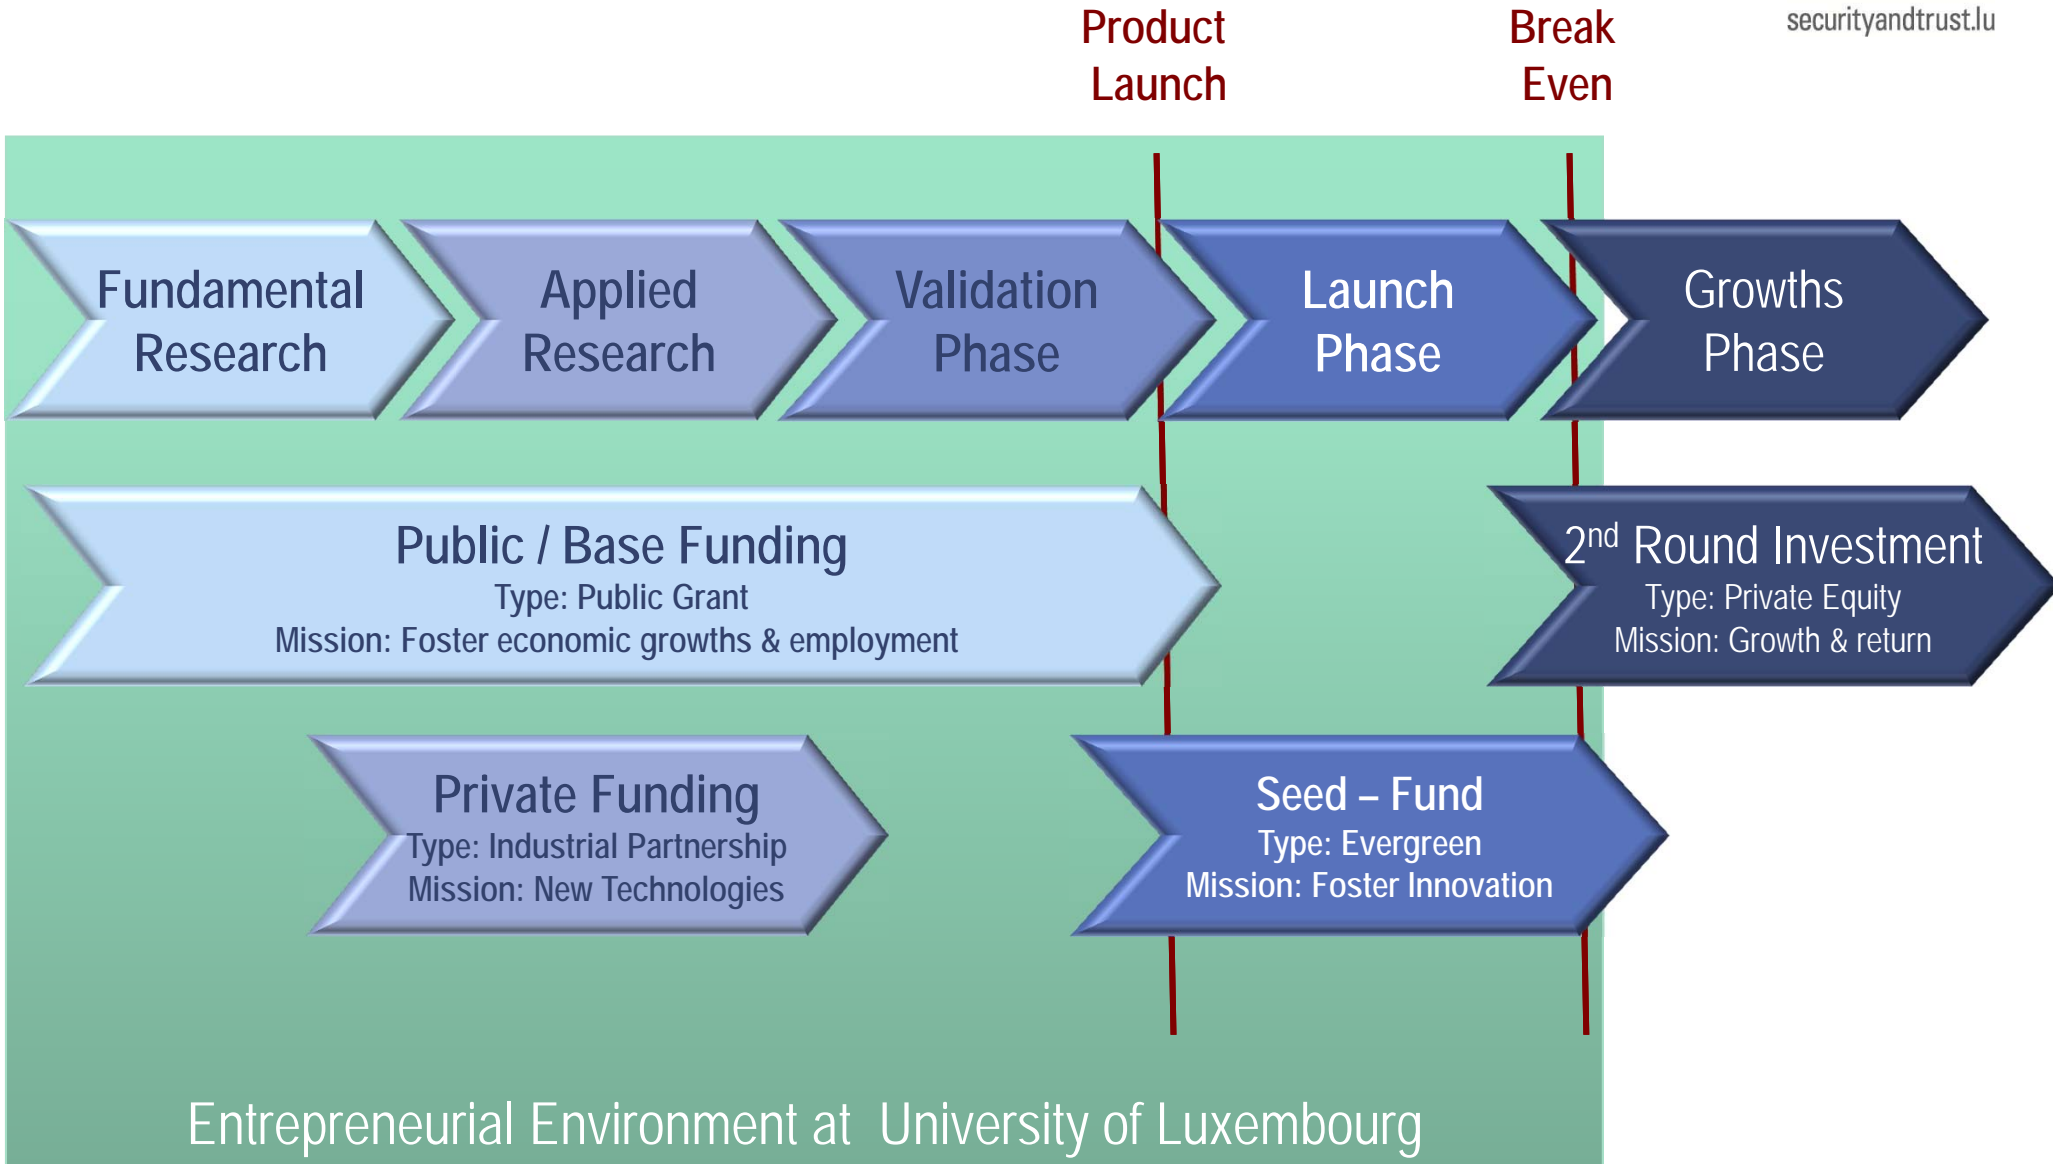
Product Launch

Break Even

securityandtrust.lu

Fundamental Research

Applied Research

Validation Phase

Launch Phase

Growths Phase

Public / Base Funding
Type: Public Grant
Mission: Foster economic growths & employment

2$^{nd}$ Round Investment
Type: Private Equity
Mission: Growth & return

Private Funding
Type: Industrial Partnership
Mission: New Technologies

Seed – Fund
Type: Evergreen
Mission: Foster Innovation

Entrepreneurial Environment at University of Luxembourg